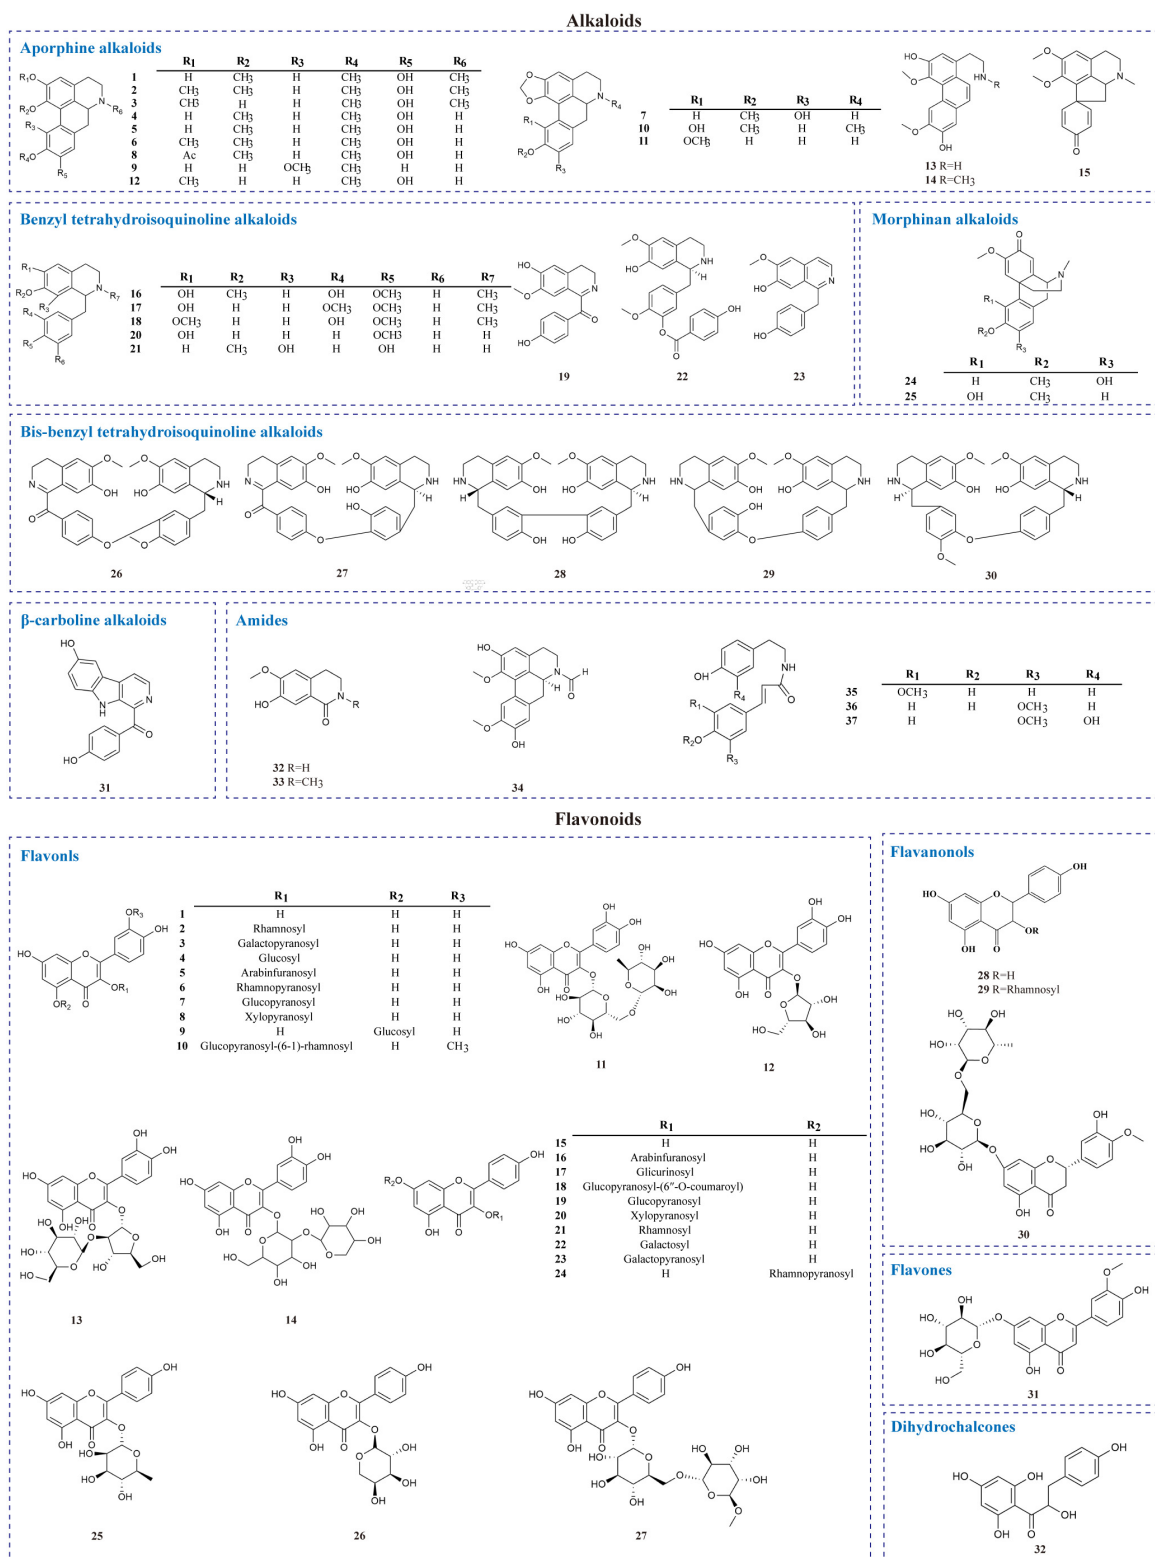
Alkaloids

Aporphine alkaloids

| | $R_1$ | $R_2$ | $R_3$ | $R_4$ | $R_5$ | $R_6$ |
|---|---|---|---|---|---|---|
| 1 | H | $CH_3$ | H | $CH_3$ | OH | $CH_3$ |
| 2 | $CH_3$ | $CH_3$ | H | $CH_3$ | OH | $CH_3$ |
| 3 | $CH_3$ | H | H | $CH_3$ | OH | $CH_3$ |
| 4 | H | $CH_3$ | H | $CH_3$ | OH | H |
| 5 | H | $CH_3$ | H | $CH_3$ | OH | H |
| 6 | $CH_3$ | $CH_3$ | H | $CH_3$ | OH | H |
| 8 | Ac | $CH_3$ | H | $CH_3$ | OH | H |
| 9 | H | H | $OCH_3$ | $CH_3$ | H | H |
| 12 | $CH_3$ | H | H | $CH_3$ | OH | H |

| | $R_1$ | $R_2$ | $R_3$ | $R_4$ |
|---|---|---|---|---|
| 7 | H | $CH_3$ | OH | H |
| 10 | OH | $CH_3$ | H | $CH_3$ |
| 11 | $OCH_3$ | H | H | H |

13 R=H
14 R=$CH_3$
15

Benzyl tetrahydroisoquinoline alkaloids

| | $R_1$ | $R_2$ | $R_3$ | $R_4$ | $R_5$ | $R_6$ | $R_7$ |
|---|---|---|---|---|---|---|---|
| 16 | OH | $CH_3$ | H | OH | $OCH_3$ | H | $CH_3$ |
| 17 | OH | H | H | $OCH_3$ | $OCH_3$ | H | $CH_3$ |
| 18 | $OCH_3$ | H | H | OH | $OCH_3$ | H | $CH_3$ |
| 20 | OH | H | H | H | $OCH_3$ | H | H |
| 21 | H | $CH_3$ | OH | H | OH | H | H |

19 22 23

Morphinan alkaloids

| | $R_1$ | $R_2$ | $R_3$ |
|---|---|---|---|
| 24 | H | $CH_3$ | OH |
| 25 | OH | $CH_3$ | H |

Bis-benzyl tetrahydroisoquinoline alkaloids

26 27 28 29 30

β-carboline alkaloids

31

Amides

32 R=H
33 R=$CH_3$
34

| | $R_1$ | $R_2$ | $R_3$ | $R_4$ |
|---|---|---|---|---|
| 35 | $OCH_3$ | H | H | H |
| 36 | H | H | $OCH_3$ | H |
| 37 | H | | $OCH_3$ | OH |

Flavonoids

Flavonls

| | $R_1$ | $R_2$ | $R_3$ |
|---|---|---|---|
| 1 | H | H | H |
| 2 | Rhamnosyl | H | H |
| 3 | Galactopyranosyl | H | H |
| 4 | Glucosyl | H | H |
| 5 | Arabinfuranosyl | H | H |
| 6 | Rhamnopyranosyl | H | H |
| 7 | Glucopyranosyl | H | H |
| 8 | Xylopyranosyl | H | H |
| 9 | H | Glucosyl | H |
| 10 | Glucopyranosyl-(6-1)-rhamnosyl | H | $CH_3$ |

11 12 13 14

| | $R_1$ | $R_2$ |
|---|---|---|
| 15 | H | H |
| 16 | Arabinfuranosyl | H |
| 17 | Glicurinosyl | H |
| 18 | Glucopyranosyl-(6″-O-coumaroyl) | H |
| 19 | Glucopyranosyl | H |
| 20 | Xylopyranosyl | H |
| 21 | Rhamnosyl | H |
| 22 | Galactosyl | H |
| 23 | Galactopyranosyl | H |
| 24 | H | Rhamnopyranosyl |

25 26 27

Flavanonols

28 R=H
29 R=Rhamnosyl
30

Flavones

31

Dihydrochalcones

32